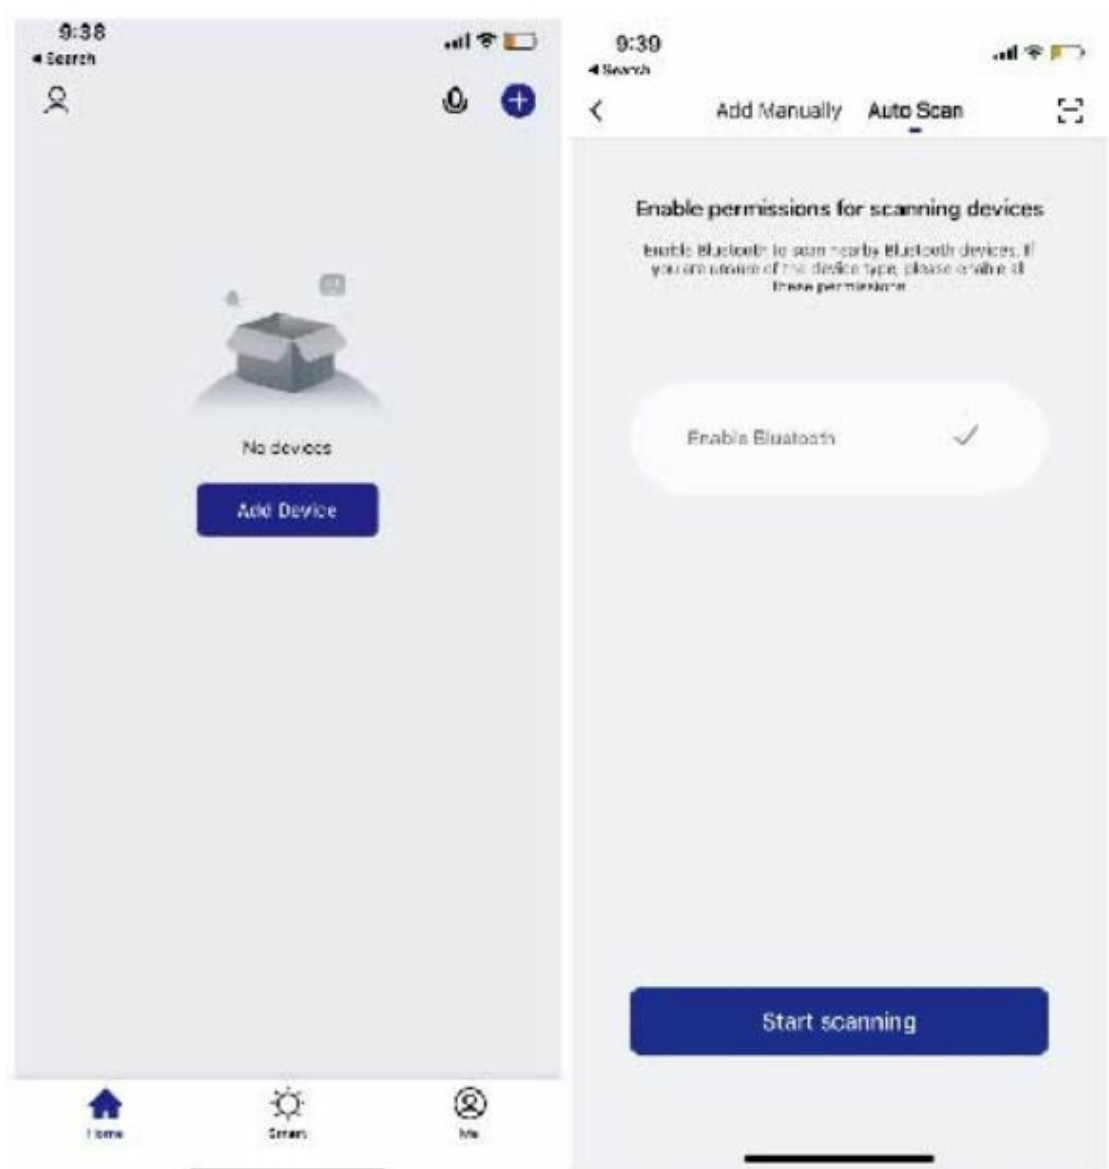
9:38
◀ Search

No devices

Add Device

Home
Smart
Me

9:39
◀ Search

Add Manually
Auto Scan

Enable permissions for scanning devices

Enable Bluetooth to scan nearby Bluetooth devices. If you are unsure of the device type, please enable all these permissions

Enable Bluetooth ✓

Start scanning